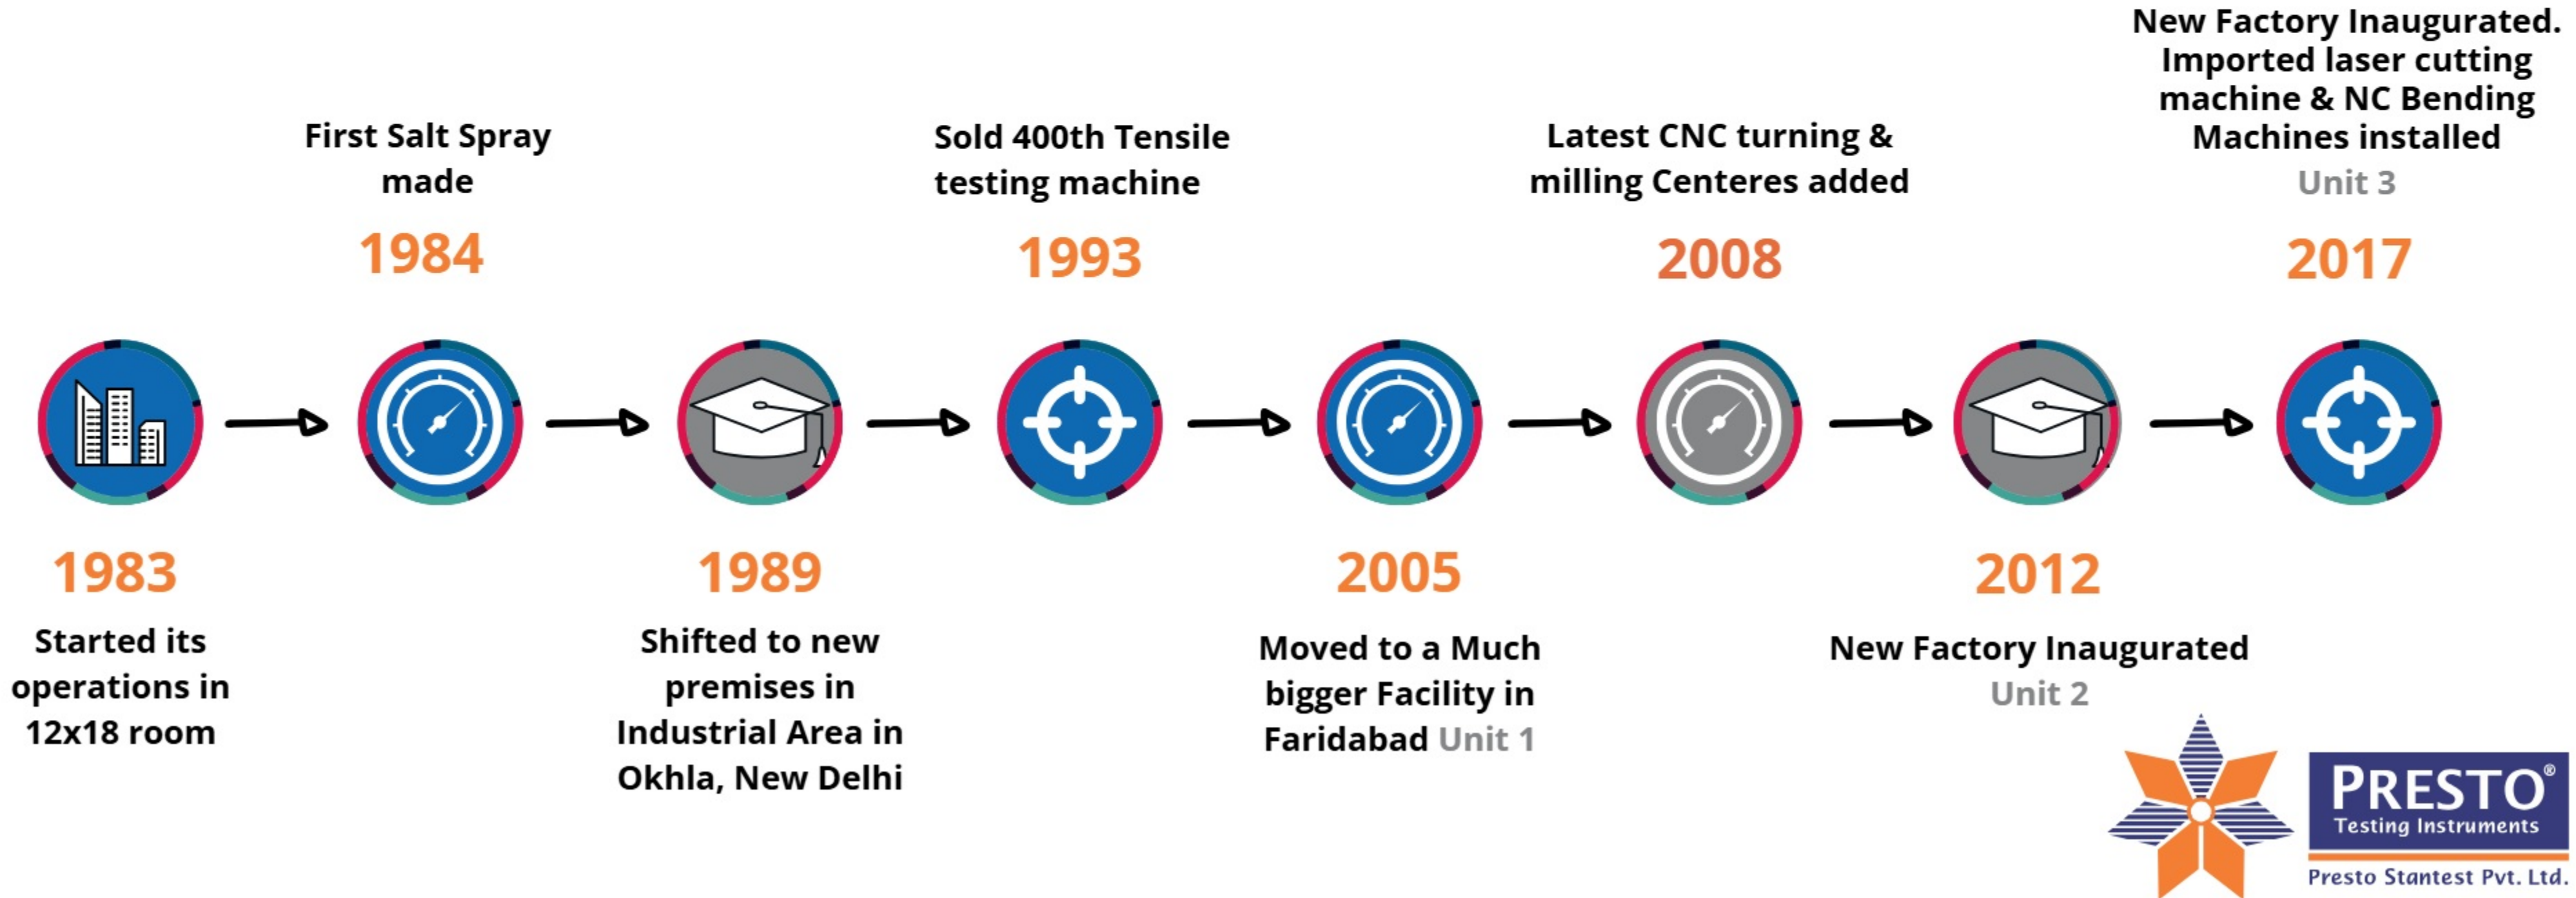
First Salt Spray made

1984

Sold 400th Tensile testing machine

1993

Latest CNC turning & milling Centeres added

2008

New Factory Inaugurated. Imported laser cutting machine & NC Bending Machines installed Unit 3

2017

1983

Started its operations in 12x18 room

1989

Shifted to new premises in Industrial Area in Okhla, New Delhi

2005

Moved to a Much bigger Facility in Faridabad Unit 1

2012

New Factory Inaugurated Unit 2

PRESTO®
Testing Instruments
Presto Stantest Pvt. Ltd.